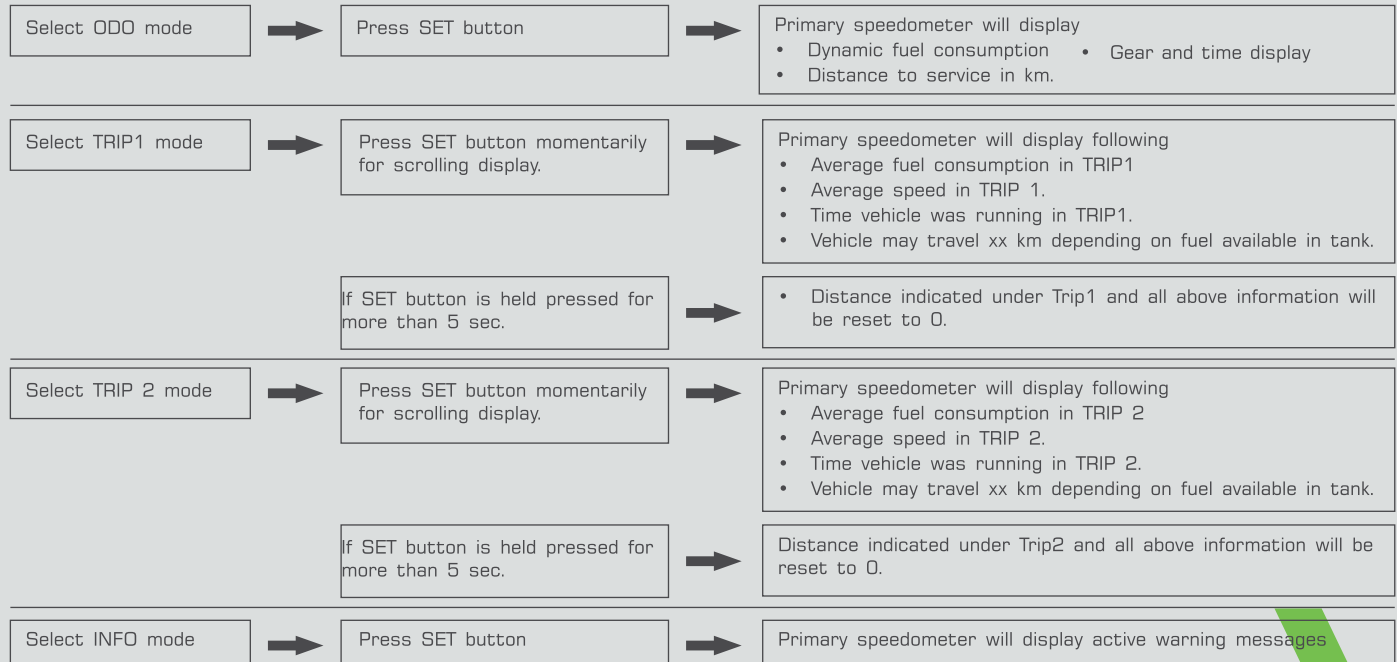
Select ODO mode

Press SET button

Primary speedometer will display
• Dynamic fuel consumption • Gear and time display
• Distance to service in km.

Select TRIP1 mode

Press SET button momentarily for scrolling display.

Primary speedometer will display following
• Average fuel consumption in TRIP1
• Average speed in TRIP 1.
• Time vehicle was running in TRIP1.
• Vehicle may travel xx km depending on fuel available in tank.

If SET button is held pressed for more than 5 sec.

• Distance indicated under Trip1 and all above information will be reset to 0.

Select TRIP 2 mode

Press SET button momentarily for scrolling display.

Primary speedometer will display following
• Average fuel consumption in TRIP 2
• Average speed in TRIP 2.
• Time vehicle was running in TRIP 2.
• Vehicle may travel xx km depending on fuel available in tank.

If SET button is held pressed for more than 5 sec.

Distance indicated under Trip2 and all above information will be reset to 0.

Select INFO mode

Press SET button

Primary speedometer will display active warning messages